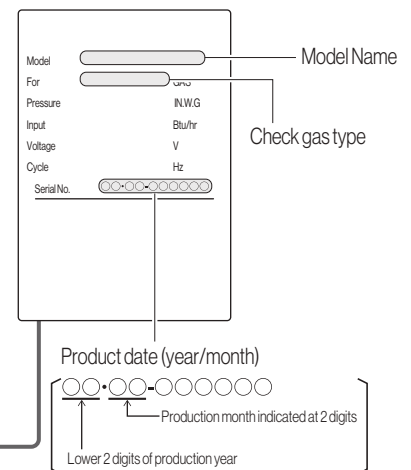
Model
For GAS
Pressure IN.W.G
Input Btu/hr
Voltage V
Cycle Hz
Serial No. ○○-○○-○○○○○○

Model Name

Check gas type

Product date (year/month)

○○-○○-○○○○○○

Production month indicated at 2 digits

Lower 2 digits of production year